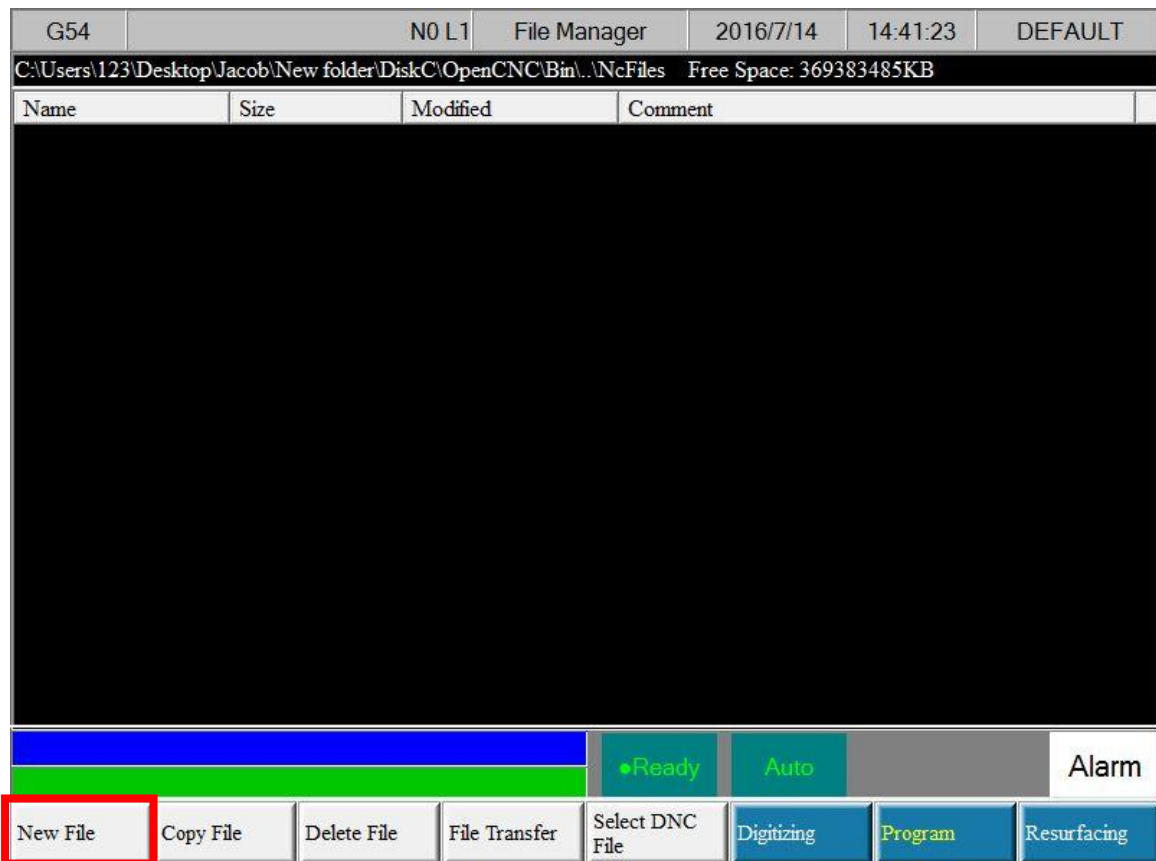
| G54 | N0 L1 | File Manager | 2016/7/14 | 14:41:23 | DEFAULT |
|---|---|---|---|---|---|

C:\Users\123\Desktop\Jacob\New folder\DiskC\OpenCNC\Bin\..\NcFiles Free Space: 369383485KB

| Name | Size | Modified | Comment |
|---|---|---|---|

●Ready Auto Alarm

New File | Copy File | Delete File | File Transfer | Select DNC File | Digitizing | Program | Resurfacing